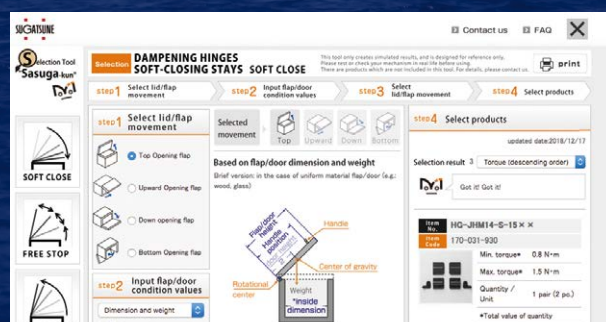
SUGATSUNE

Contact us FAQ

Selection Tool Sasuga-kun

Selection DAMPENING HINGES SOFT-CLOSING STAYS SOFT CLOSE

This tool only creates simulated results, and is designed for reference only. Please test or check your mechanism in real life before using. There are products which are not included in this tool. For details, please contact us.

print

step1 Select lid/flap movement step2 Input flap/door condition values step3 Select lid/flap movement step4 Select products

SOFT CLOSE

FREE STOP

step1 Select lid/flap movement

Top Opening flap

Upward Opening flap

Down opening flap

Bottom Opening flap

step2 Input flap/door condition values

Dimension and weight

Selected movement Top Upward Down Bottom

Based on flap/door dimension and weight

Brief version: in the case of uniform material flap/door (e.g.: wood, glass)

Flap/door Height *Rotational center to handle

Handle

Center of gravity

Weight *inside dimension

Rotational center

step4 Select products

updated date:2018/12/17

Selection result 3 Torque (descending order)

Got it! Got it!

Item No. HG-JHM14-S-15××

Item Code 170-031-930

Min. torque* 0.8 N•m

Max. torque* 1.5 N•m

Quantity / Unit 1 pair (2 pc.)

*Total value of quantity